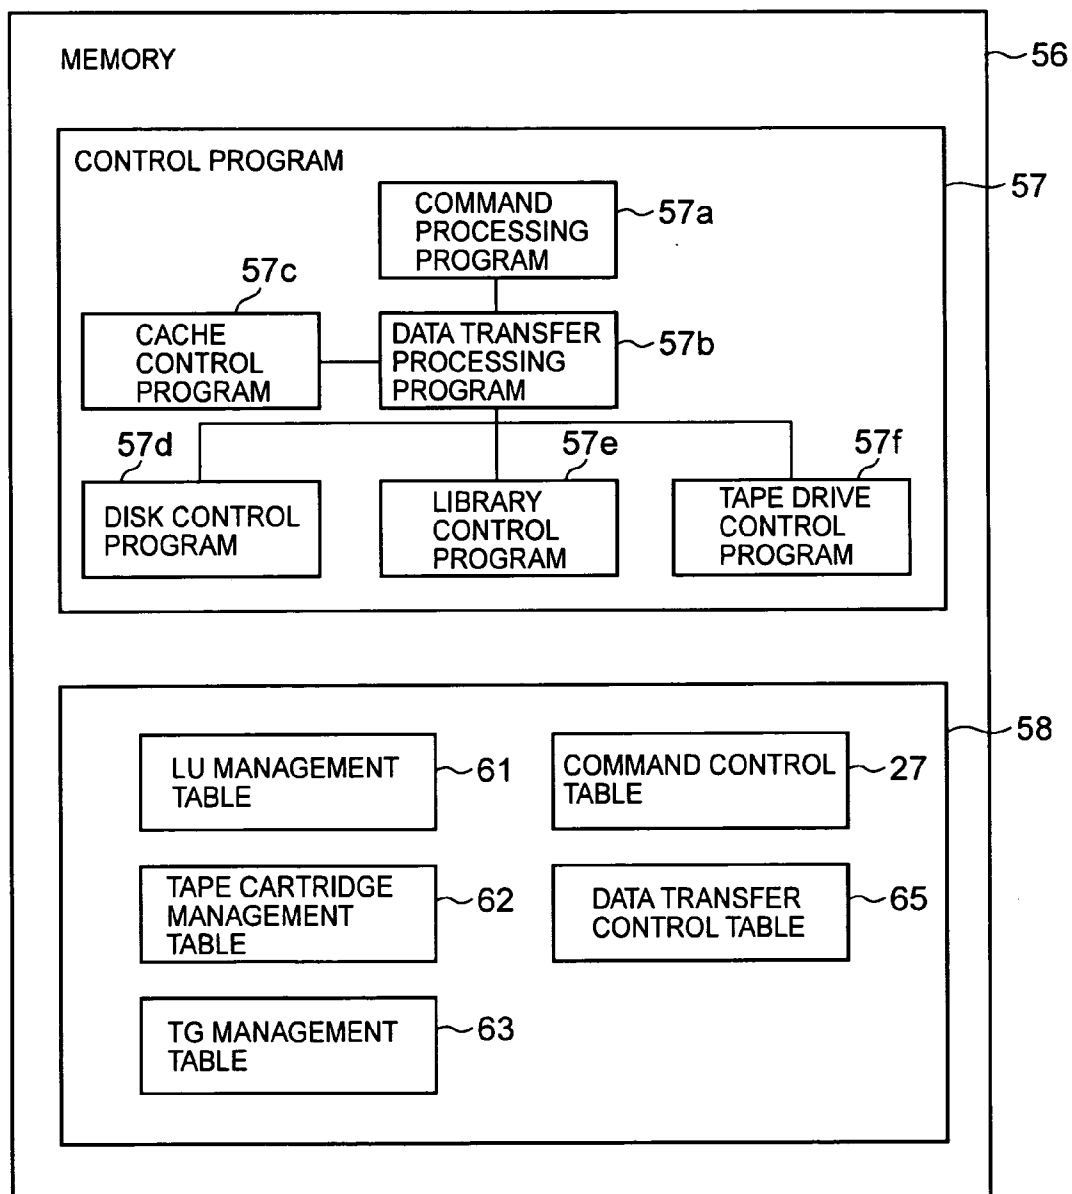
MEMORY

56

CONTROL PROGRAM

57

COMMAND PROCESSING PROGRAM

57a

57c

CACHE CONTROL PROGRAM

DATA TRANSFER PROCESSING PROGRAM

57b

57d

57e

57f

DISK CONTROL PROGRAM

LIBRARY CONTROL PROGRAM

TAPE DRIVE CONTROL PROGRAM

58

LU MANAGEMENT TABLE

61

COMMAND CONTROL TABLE

27

TAPE CARTRIDGE MANAGEMENT TABLE

62

DATA TRANSFER CONTROL TABLE

65

TG MANAGEMENT TABLE

63